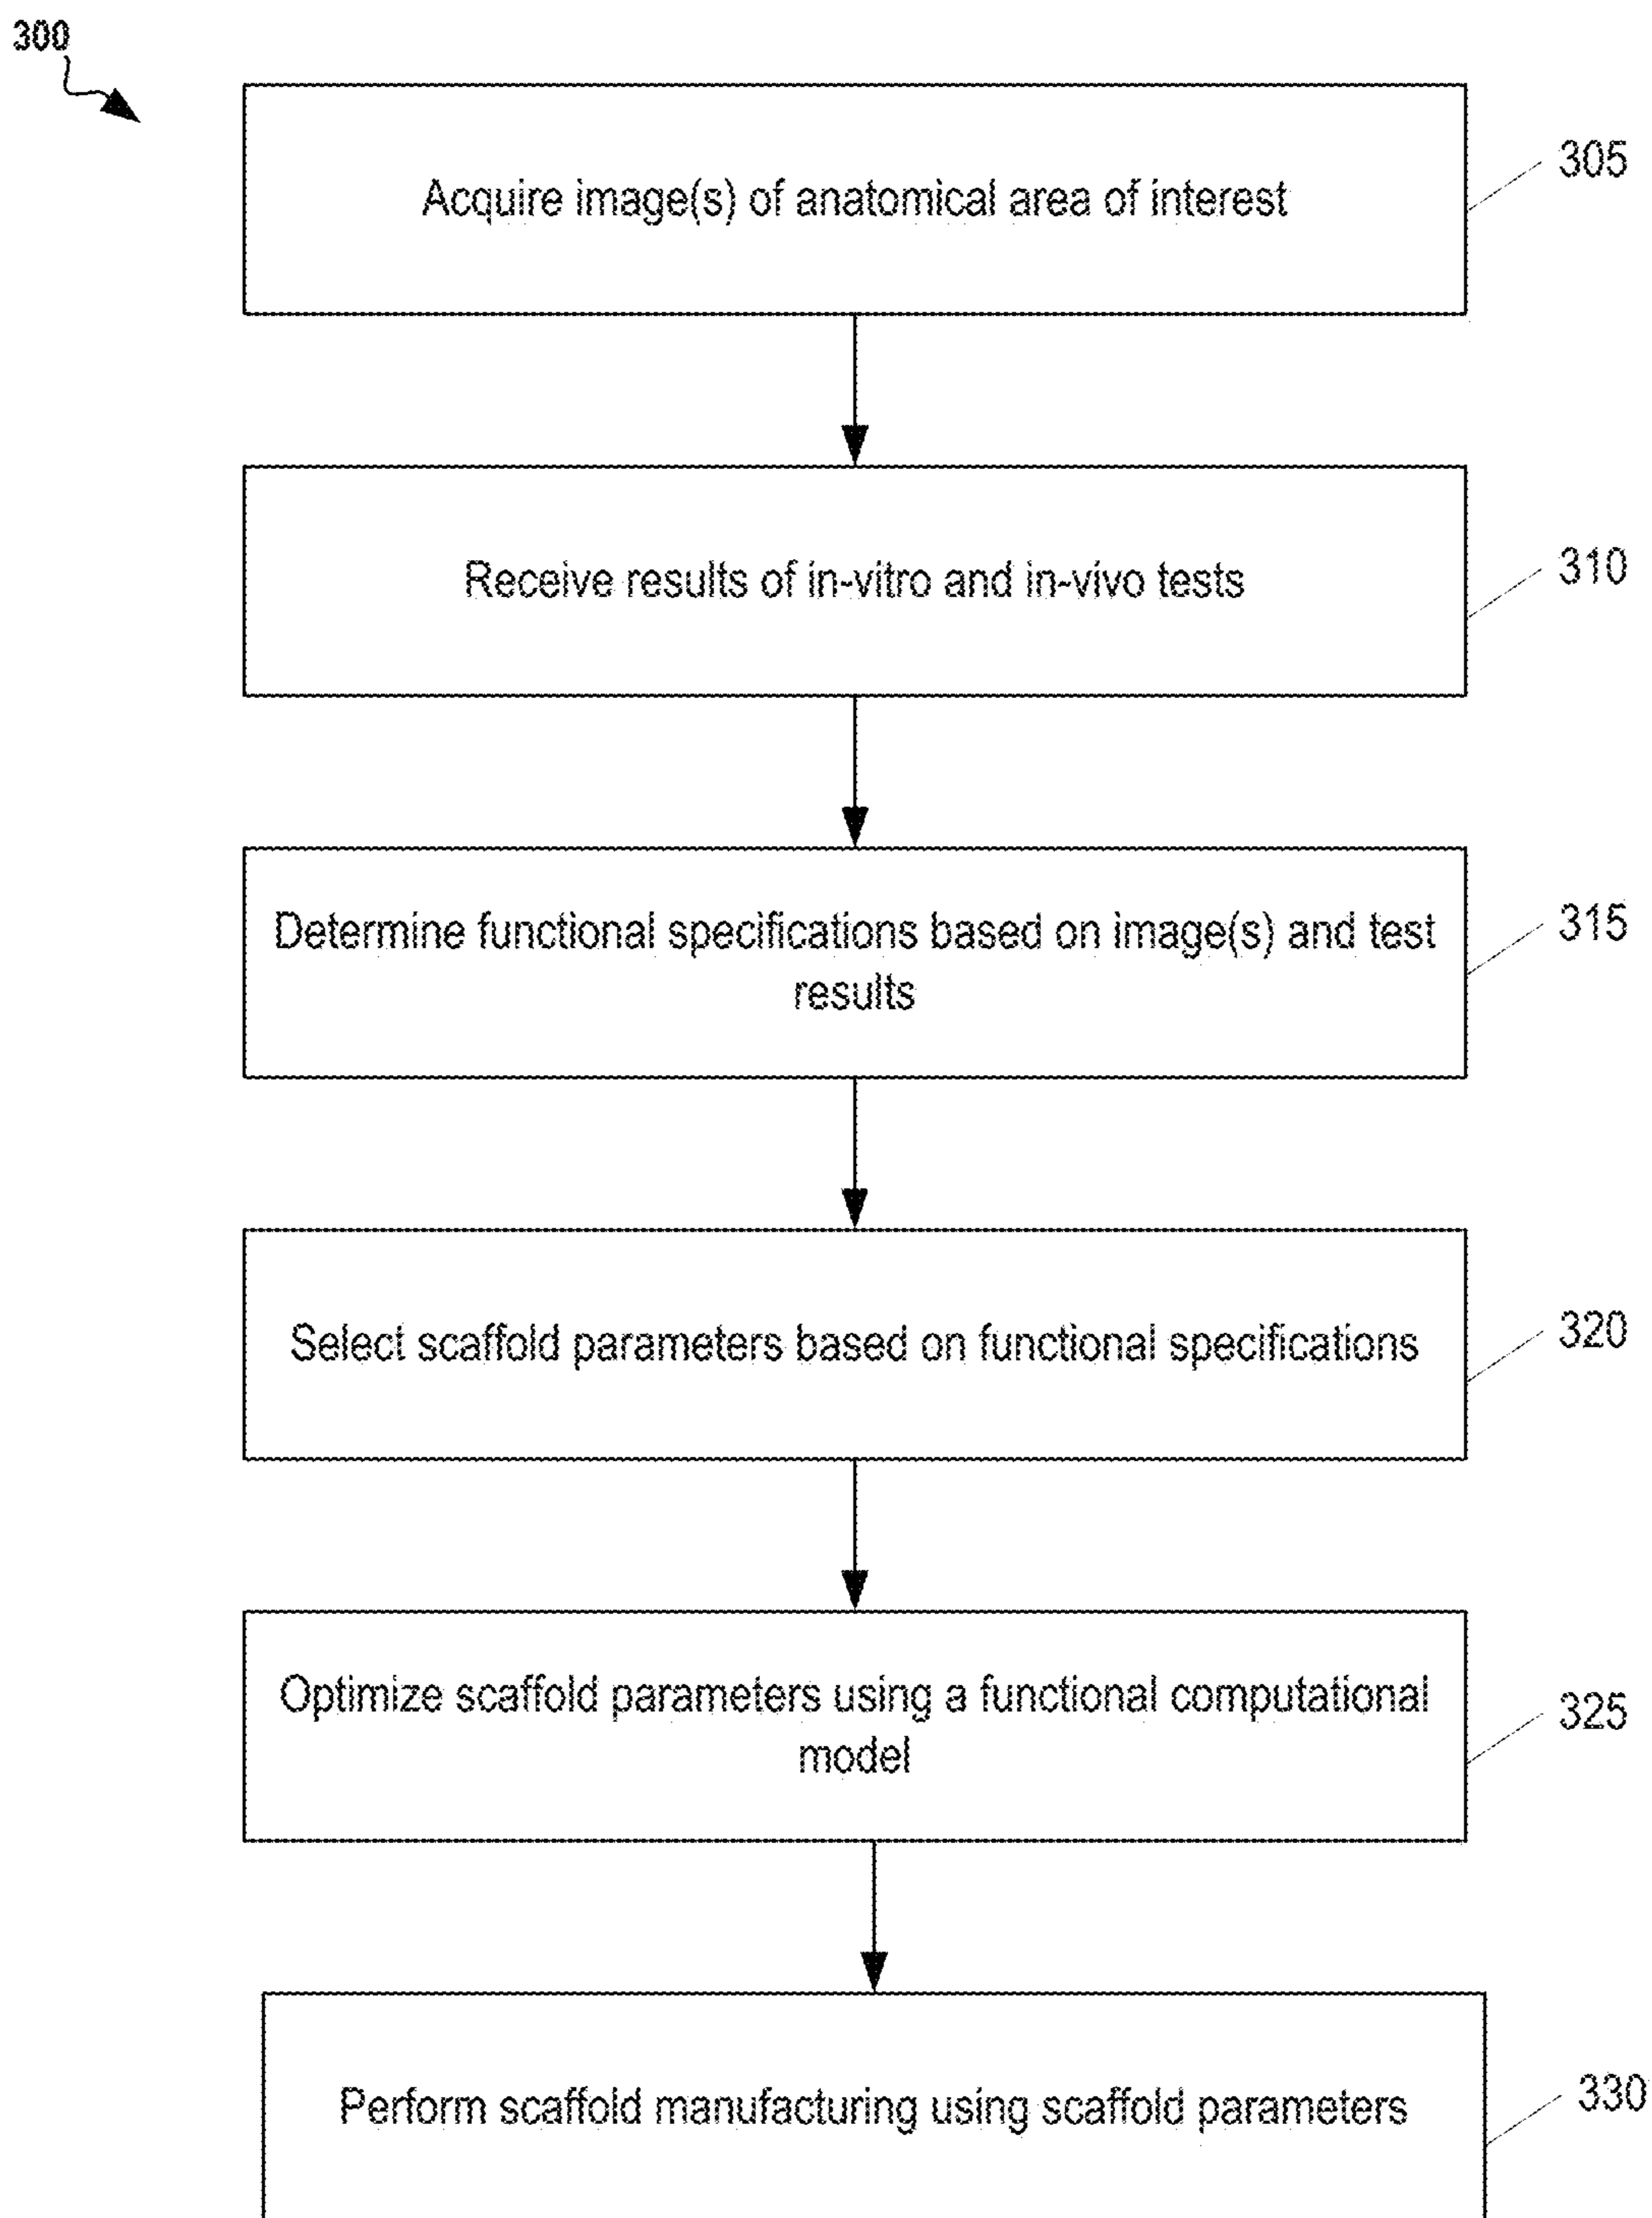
300

Acquire image(s) of anatomical area of interest

305

Receive results of in-vitro and in-vivo tests

310

Determine functional specifications based on image(s) and test results

315

Select scaffold parameters based on functional specifications

320

Optimize scaffold parameters using a functional computational model

325

Perform scaffold manufacturing using scaffold parameters

330